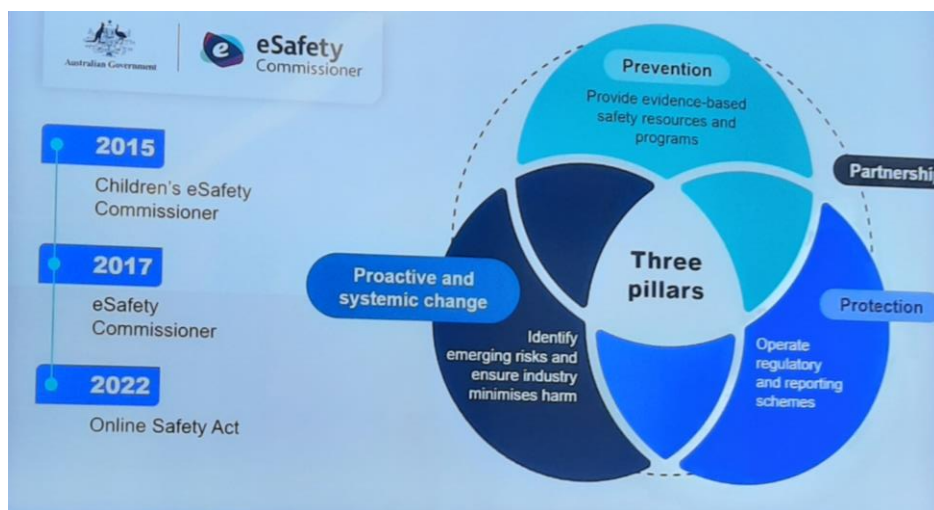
Australian Government

eSafety Commissioner

2015

Children's eSafety Commissioner

2017

eSafety Commissioner

2022

Online Safety Act

Prevention

Provide evidence-based safety resources and programs

Partnershi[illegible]

Three pillars

Proactive and systemic change

Identify emerging risks and ensure industry minimises harm

Protection

Operate regulatory and reporting schemes